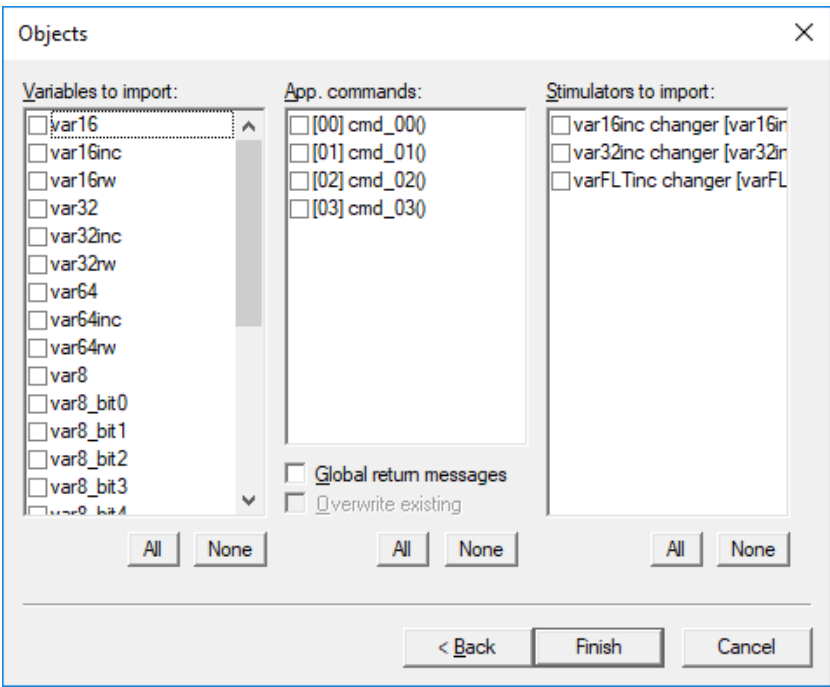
Objects

Variables to import:
var16
var16inc
var16rw
var32
var32inc
var32rw
var64
var64inc
var64rw
var8
var8_bit0
var8_bit1
var8_bit2
var8_bit3
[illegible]

All None

App. commands:
[00] cmd_00()
[01] cmd_01()
[02] cmd_02()
[03] cmd_03()

Global return messages
Overwrite existing

All None

Stimulators to import:
var16inc changer [var16in
var32inc changer [var32in
varFLTinc changer [varFL

All None

< Back Finish Cancel